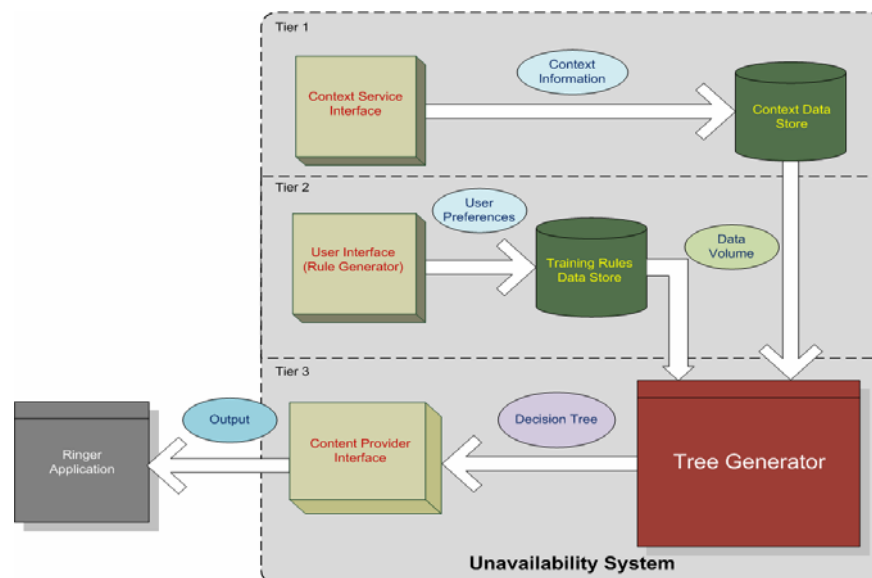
Tier 1

Context Service Interface

Context Information

Context Data Store

Tier 2

User Preferences

User Interface (Rule Generator)

Training Rules Data Store

Data Volume

Tier 3

Ringer Application

Output

Content Provider Interface

Decision Tree

Tree Generator

Unavailability System